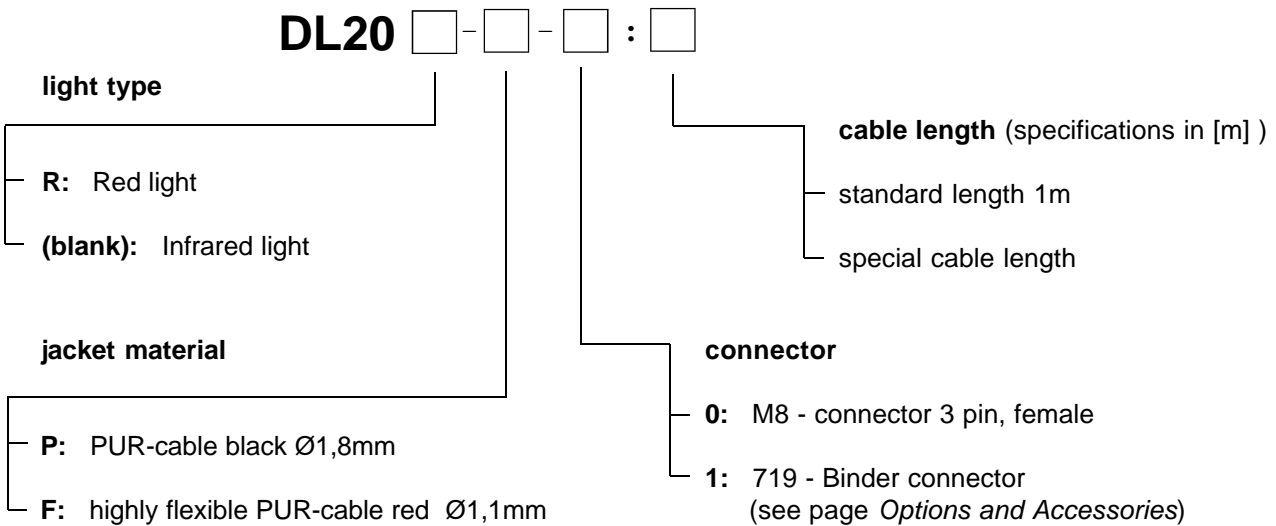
DL20 - - :

light type

R: Red light

(blank): Infrared light

cable length (specifications in [m] )

standard length 1m

special cable length

jacket material

P: PUR-cable black Ø1,8mm

F: highly flexible PUR-cable red Ø1,1mm

connector

0: M8 - connector 3 pin, female

1: 719 - Binder connector (see page *Options and Accessories*)